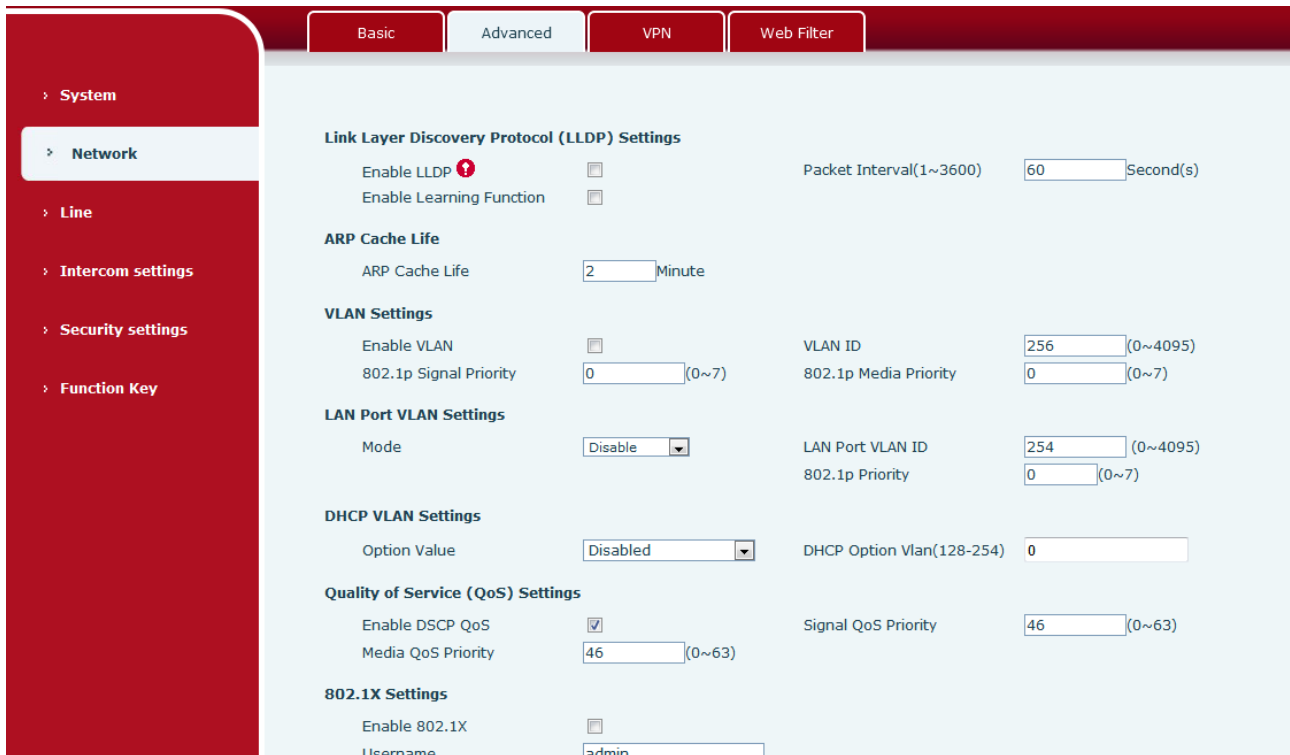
Basic Advanced VPN Web Filter

› System

› Network

› Line

› Intercom settings

› Security settings

› Function Key

Link Layer Discovery Protocol (LLDP) Settings

Enable LLDP
Packet Interval(1~3600) 60 Second(s)
Enable Learning Function

ARP Cache Life

ARP Cache Life 2 Minute

VLAN Settings

Enable VLAN
VLAN ID 256 (0~4095)
802.1p Signal Priority 0 (0~7)
802.1p Media Priority 0 (0~7)

LAN Port VLAN Settings

Mode Disable
LAN Port VLAN ID 254 (0~4095)
802.1p Priority 0 (0~7)

DHCP VLAN Settings

Option Value Disabled
DHCP Option Vlan(128-254) 0

Quality of Service (QoS) Settings

Enable DSCP QoS
Signal QoS Priority 46 (0~63)
Media QoS Priority 46 (0~63)

802.1X Settings

Enable 802.1X
Username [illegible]